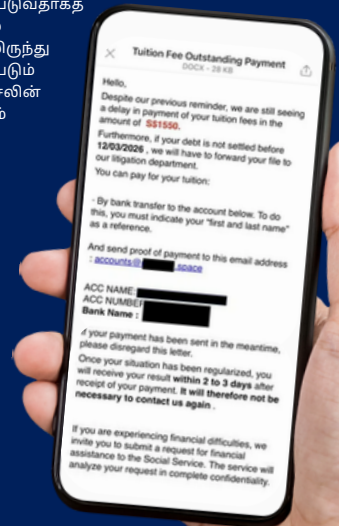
படுவதாகத
ிருந்து
படும்
சின்
ம்

Tuition Fee Outstanding Payment
DOCX - 28 KB

Hello,

Despite our previous reminder, we are still seeing a delay in payment of your tuition fees in the amount of S$1550.

Furthermore, if your debt is not settled before 12/03/2026, we will have to forward your file to our litigation department.

You can pay for your tuition:

- By bank transfer to the account below. To do this, you must indicate your "first and last name" as a reference.

And send proof of payment to this email address : accounts@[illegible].space

ACC NAME:
ACC NUMBER:
Bank Name :

If your payment has been sent in the meantime, please disregard this letter.

Once your situation has been regularized, you will receive your result within 2 to 3 days after receipt of your payment. It will therefore not be necessary to contact us again.

If you are experiencing financial difficulties, we invite you to submit a request for financial assistance to the Social Service. The service will analyze your request in complete confidentiality.